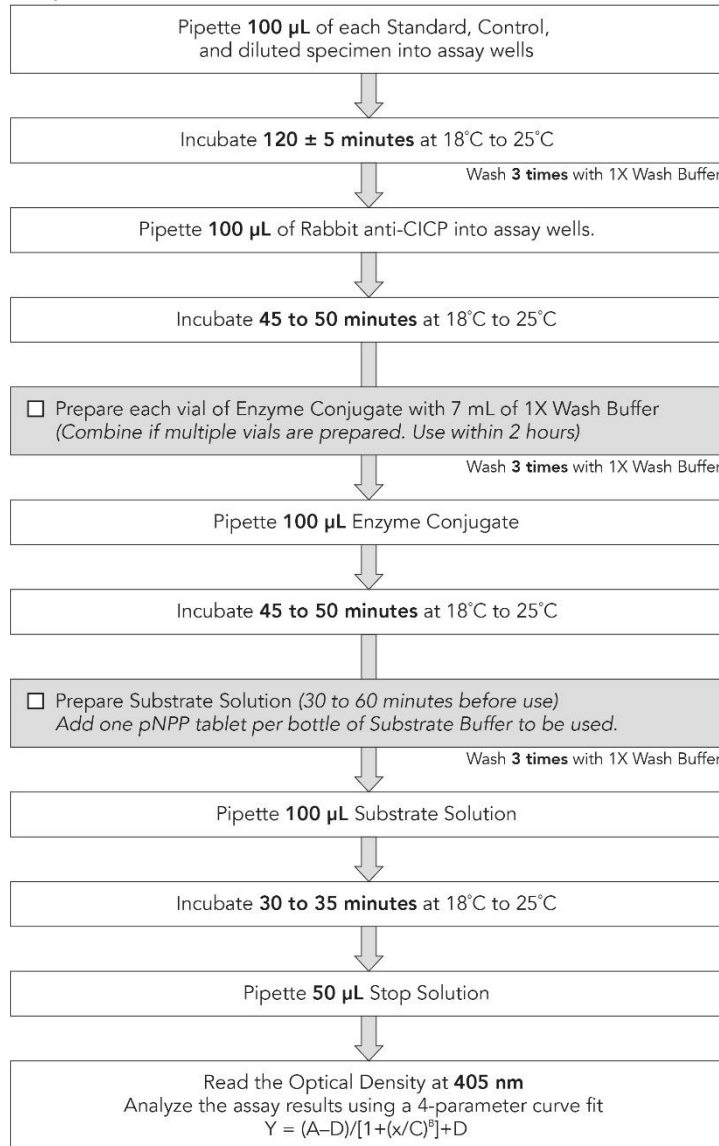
Pipette **100 µL** of each Standard, Control, and diluted specimen into assay wells

Incubate **120 ± 5 minutes** at 18˚C to 25˚C

Wash **3 times** with 1X Wash Buffer

Pipette **100 µL** of Rabbit anti-CICP into assay wells.

Incubate **45 to 50 minutes** at 18˚C to 25˚C

☐ Prepare each vial of Enzyme Conjugate with 7 mL of 1X Wash Buffer *(Combine if multiple vials are prepared. Use within 2 hours)*

Wash **3 times** with 1X Wash Buffer

Pipette **100 µL** Enzyme Conjugate

Incubate **45 to 50 minutes** at 18˚C to 25˚C

☐ Prepare Substrate Solution *(30 to 60 minutes before use)*
*Add one pNPP tablet per bottle of Substrate Buffer to be used.*

Wash **3 times** with 1X Wash Buffer

Pipette **100 µL** Substrate Solution

Incubate **30 to 35 minutes** at 18˚C to 25˚C

Pipette **50 µL** Stop Solution

Read the Optical Density at **405 nm**
Analyze the assay results using a 4-parameter curve fit
$Y = (A–D)/[1+(x/C)^B]+D$